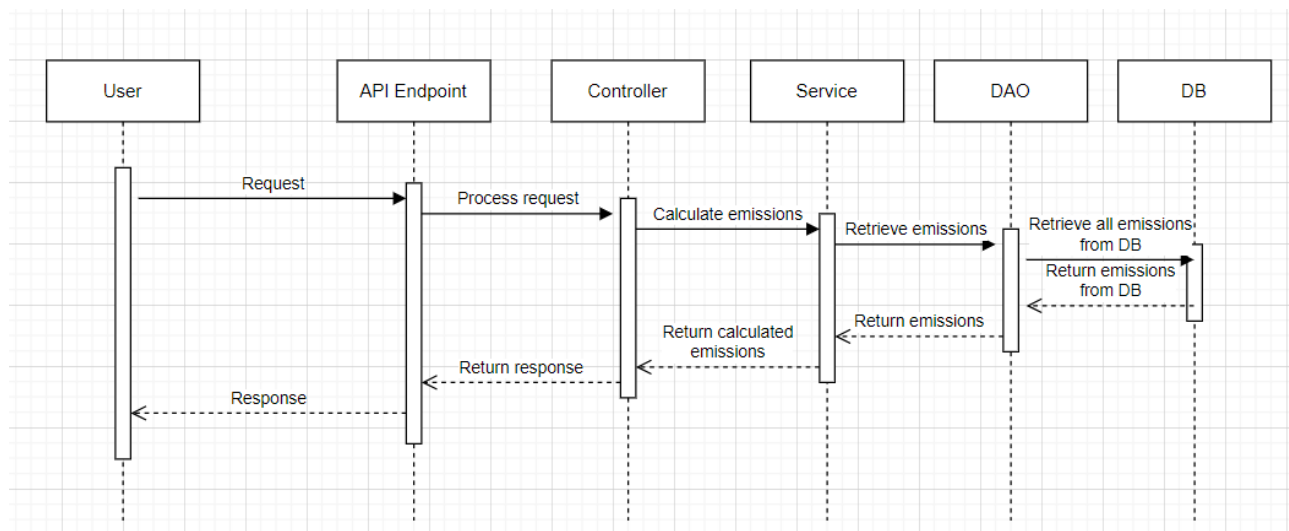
User

API Endpoint

Controller

Service

DAO

DB

Request

Process request

Calculate emissions

Retrieve emissions

Retrieve all emissions from DB

Return emissions from DB

Return emissions

Return calculated emissions

Return response

Response